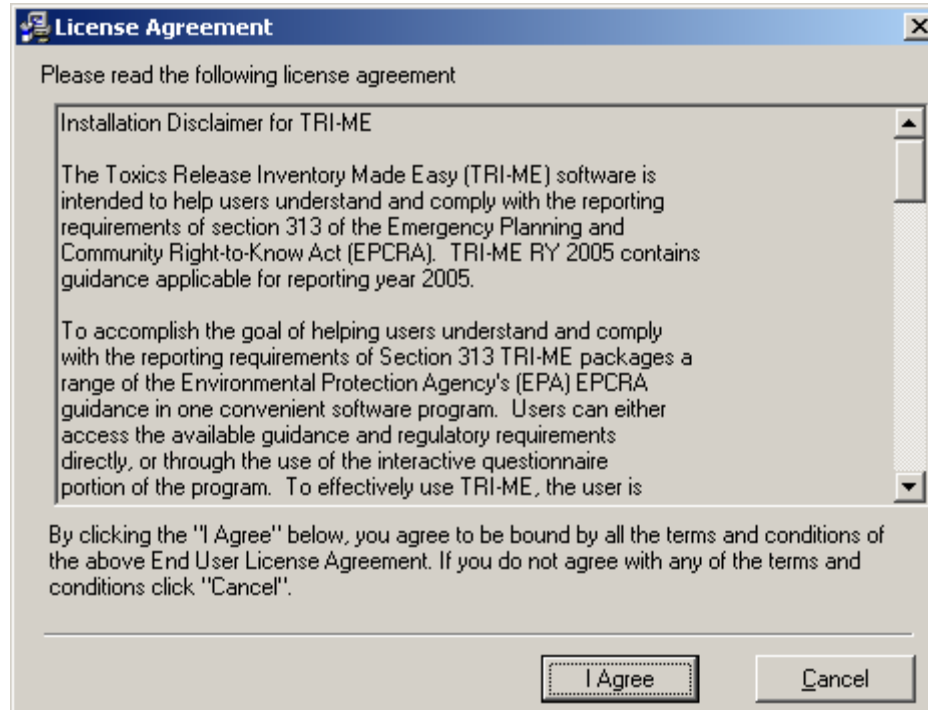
License Agreement

Please read the following license agreement

Installation Disclaimer for TRI-ME

The Toxics Release Inventory Made Easy (TRI-ME) software is intended to help users understand and comply with the reporting requirements of section 313 of the Emergency Planning and Community Right-to-Know Act (EPCRA). TRI-ME RY 2005 contains guidance applicable for reporting year 2005.

To accomplish the goal of helping users understand and comply with the reporting requirements of Section 313 TRI-ME packages a range of the Environmental Protection Agency's (EPA) EPCRA guidance in one convenient software program. Users can either access the available guidance and regulatory requirements directly, or through the use of the interactive questionnaire portion of the program. To effectively use TRI-ME, the user is

By clicking the "I Agree" below, you agree to be bound by all the terms and conditions of the above End User License Agreement. If you do not agree with any of the terms and conditions click "Cancel".

I Agree

Cancel